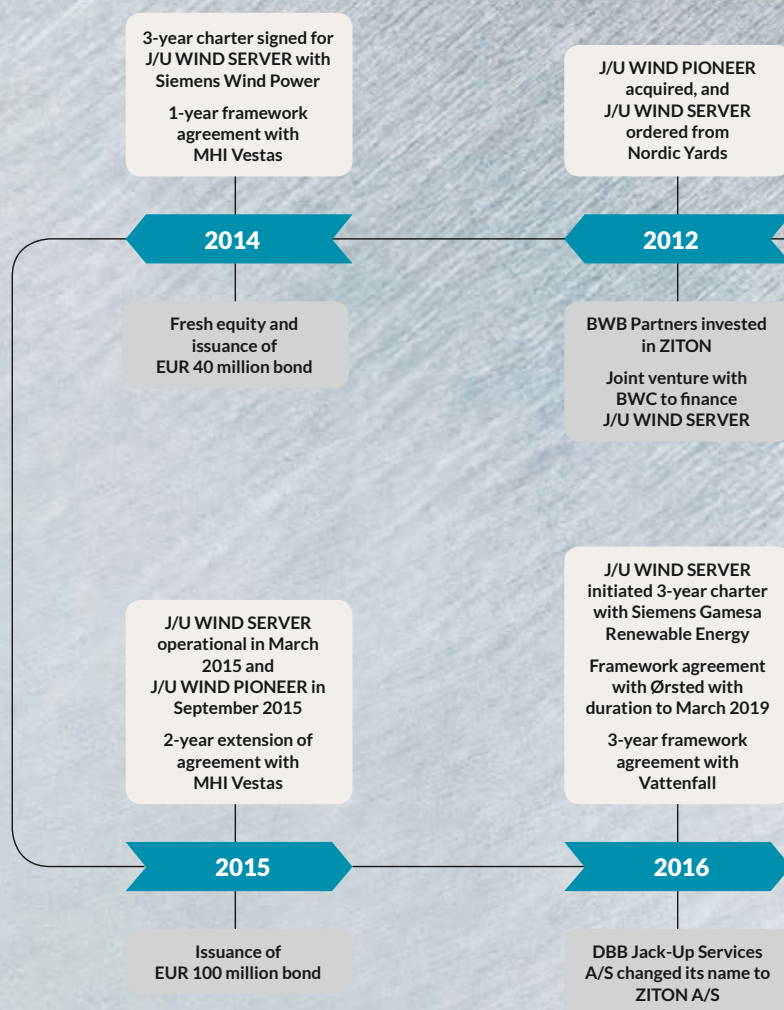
3-year charter signed for J/U WIND SERVER with Siemens Wind Power

1-year framework agreement with MHI Vestas

2014

Fresh equity and issuance of EUR 40 million bond

J/U WIND PIONEER acquired, and J/U WIND SERVER ordered from Nordic Yards

2012

BWB Partners invested in ZITON

Joint venture with BWC to finance J/U WIND SERVER

J/U WIND SERVER operational in March 2015 and J/U WIND PIONEER in September 2015

2-year extension of agreement with MHI Vestas

2015

Issuance of EUR 100 million bond

J/U WIND SERVER initiated 3-year charter with Siemens Gamesa Renewable Energy

Framework agreement with Ørsted with duration to March 2019

3-year framework agreement with Vattenfall

2016

DBB Jack-Up Services A/S changed its name to ZITON A/S